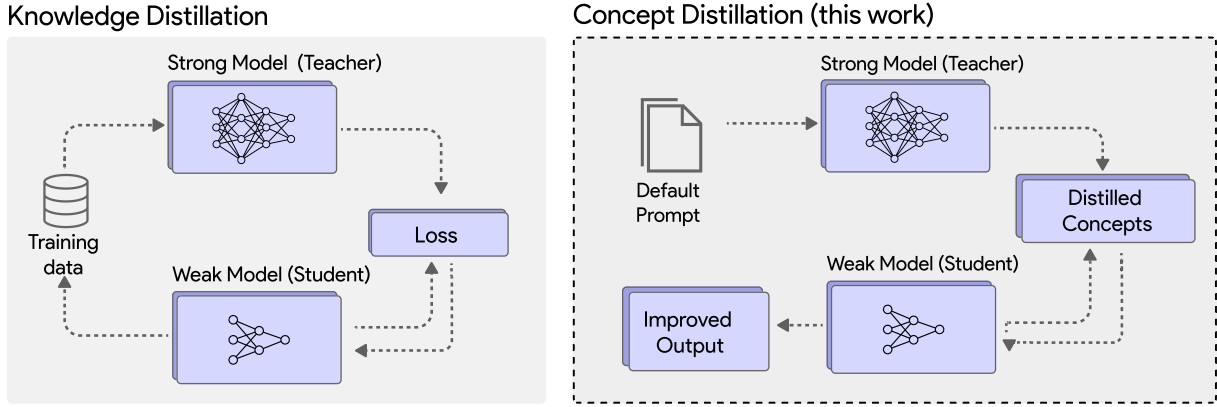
Knowledge Distillation

Strong Model (Teacher)

Training data

Loss

Weak Model (Student)

Concept Distillation (this work)

Strong Model (Teacher)

Default Prompt

Distilled Concepts

Weak Model (Student)

Improved Output